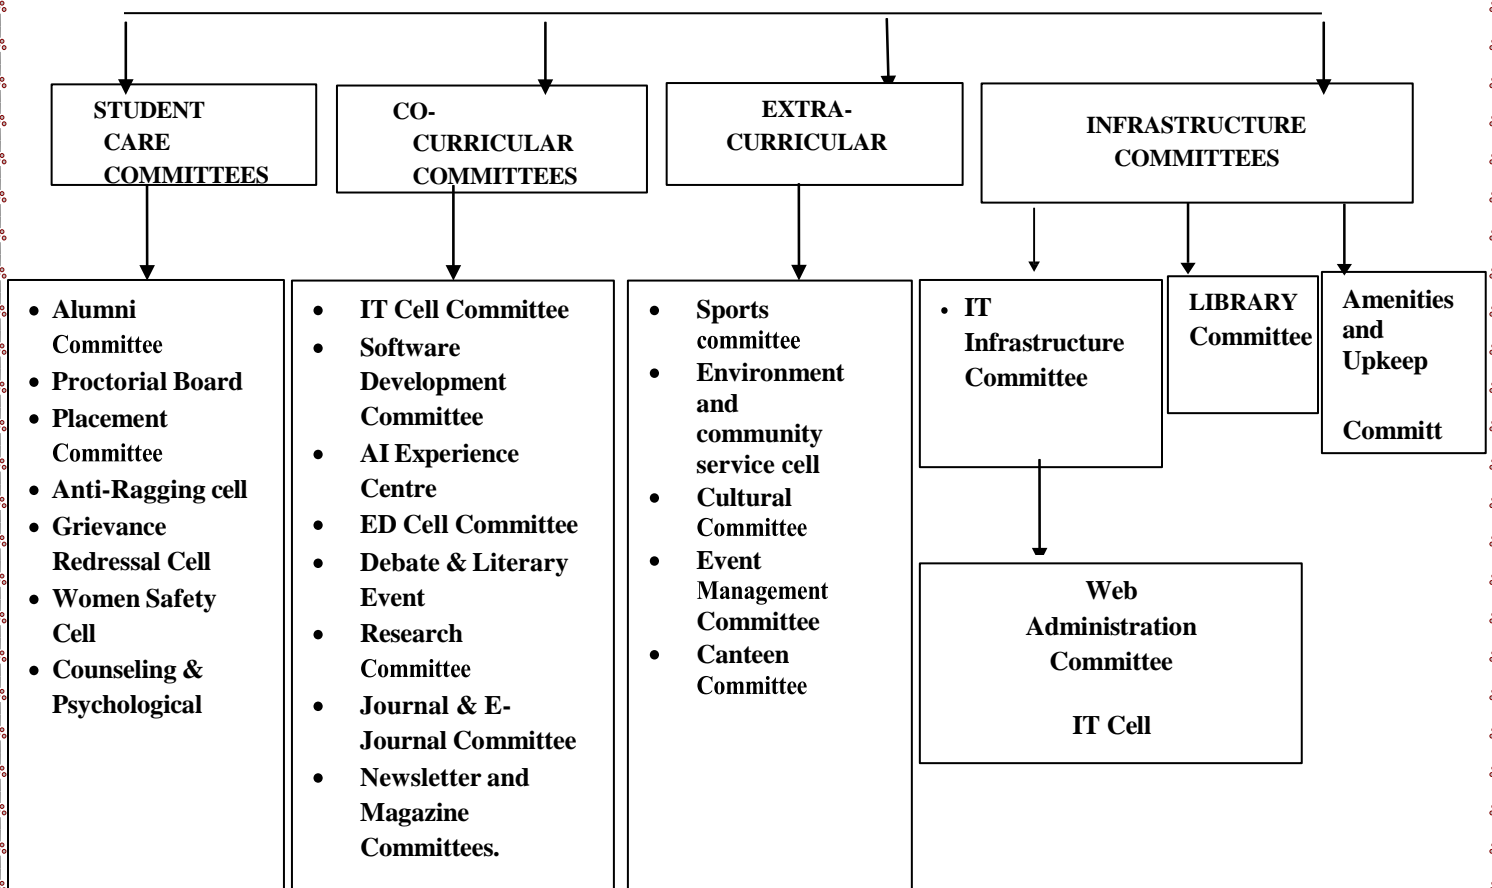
STUDENT CARE COMMITTEES

CO-CURRICULAR COMMITTEES

EXTRA-CURRICULAR

INFRASTRUCTURE COMMITTEES

- Alumni Committee
- Proctorial Board
- Placement Committee
- Anti-Ragging cell
- Grievance Redressal Cell
- Women Safety Cell
- Counseling & Psychological

- IT Cell Committee
- Software Development Committee
- AI Experience Centre
- ED Cell Committee
- Debate & Literary Event
- Research Committee
- Journal & E-Journal Committee
- Newsletter and Magazine Committees.

- Sports committee
- Environment and community service cell
- Cultural Committee
- Event Management Committee
- Canteen Committee

- IT Infrastructure Committee

LIBRARY Committee

Amenities and Upkeep

Committ

Web Administration Committee

IT Cell